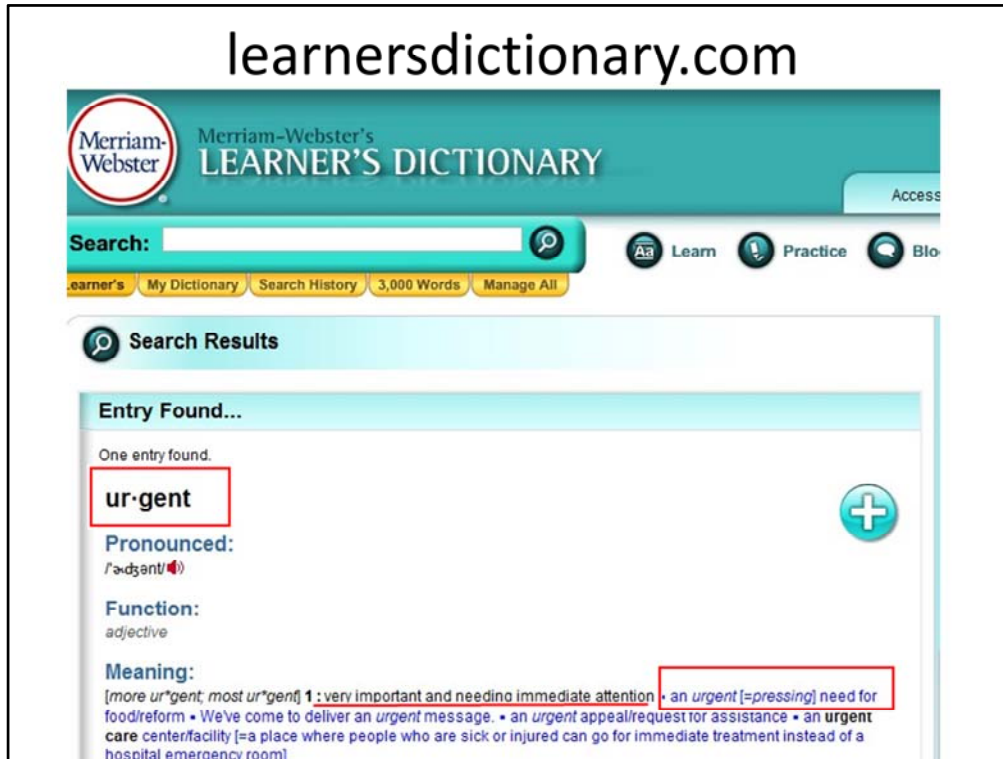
learnersdictionary.com

Merriam-Webster

Merriam-Webster's LEARNER'S DICTIONARY

Access

Search:

Learn Practice Blo

earner's My Dictionary Search History 3,000 Words Manage All

Search Results

Entry Found...

One entry found.

ur·gent

Pronounced:
/ˈɚdʒənt/

Function:
adjective

Meaning:
[more ur*gent; most ur*gent] 1 : very important and needing immediate attention • an urgent [=pressing] need for food/reform • We've come to deliver an urgent message. • an urgent appeal/request for assistance • an urgent care center/facility [=a place where people who are sick or injured can go for immediate treatment instead of a hospital emergency room]